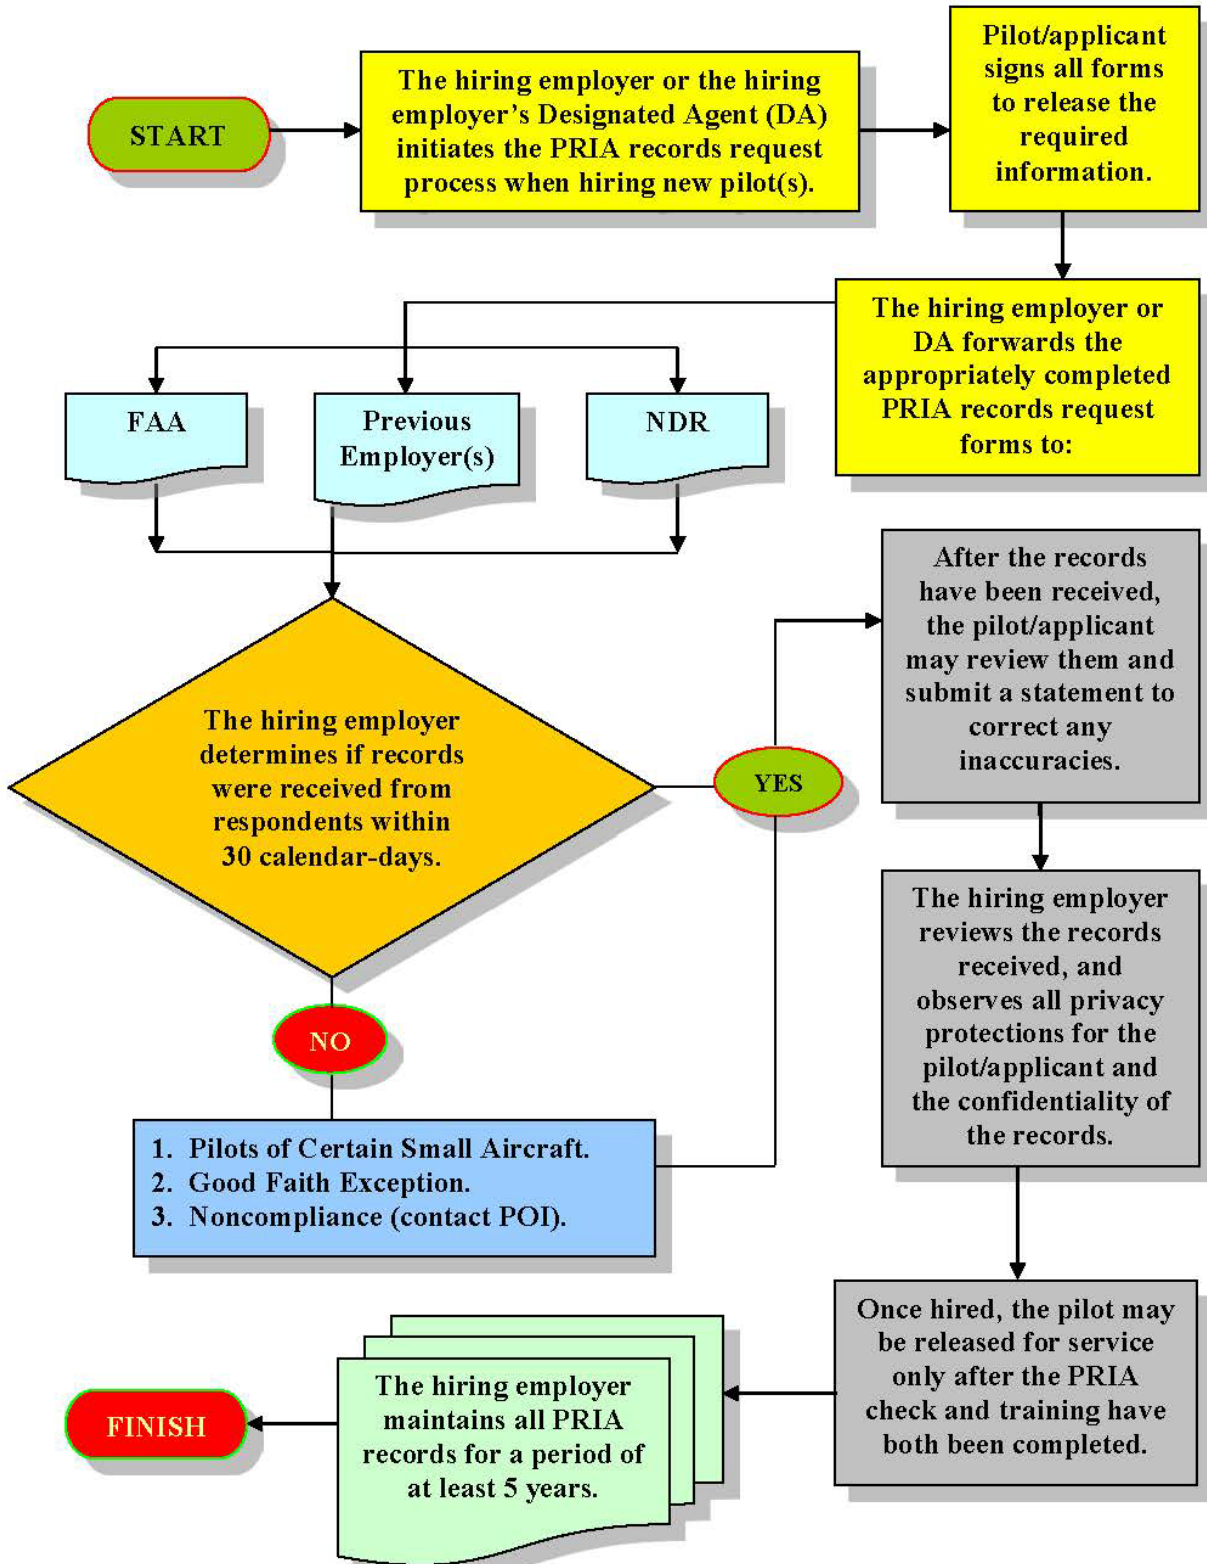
START

The hiring employer or the hiring employer's Designated Agent (DA) initiates the PRIA records request process when hiring new pilot(s).

Pilot/applicant signs all forms to release the required information.

The hiring employer or DA forwards the appropriately completed PRIA records request forms to:

FAA

Previous Employer(s)

NDR

The hiring employer determines if records were received from respondents within 30 calendar-days.

YES

After the records have been received, the pilot/applicant may review them and submit a statement to correct any inaccuracies.

NO

1. Pilots of Certain Small Aircraft.
2. Good Faith Exception.
3. Noncompliance (contact POI).

The hiring employer reviews the records received, and observes all privacy protections for the pilot/applicant and the confidentiality of the records.

Once hired, the pilot may be released for service only after the PRIA check and training have both been completed.

The hiring employer maintains all PRIA records for a period of at least 5 years.

FINISH